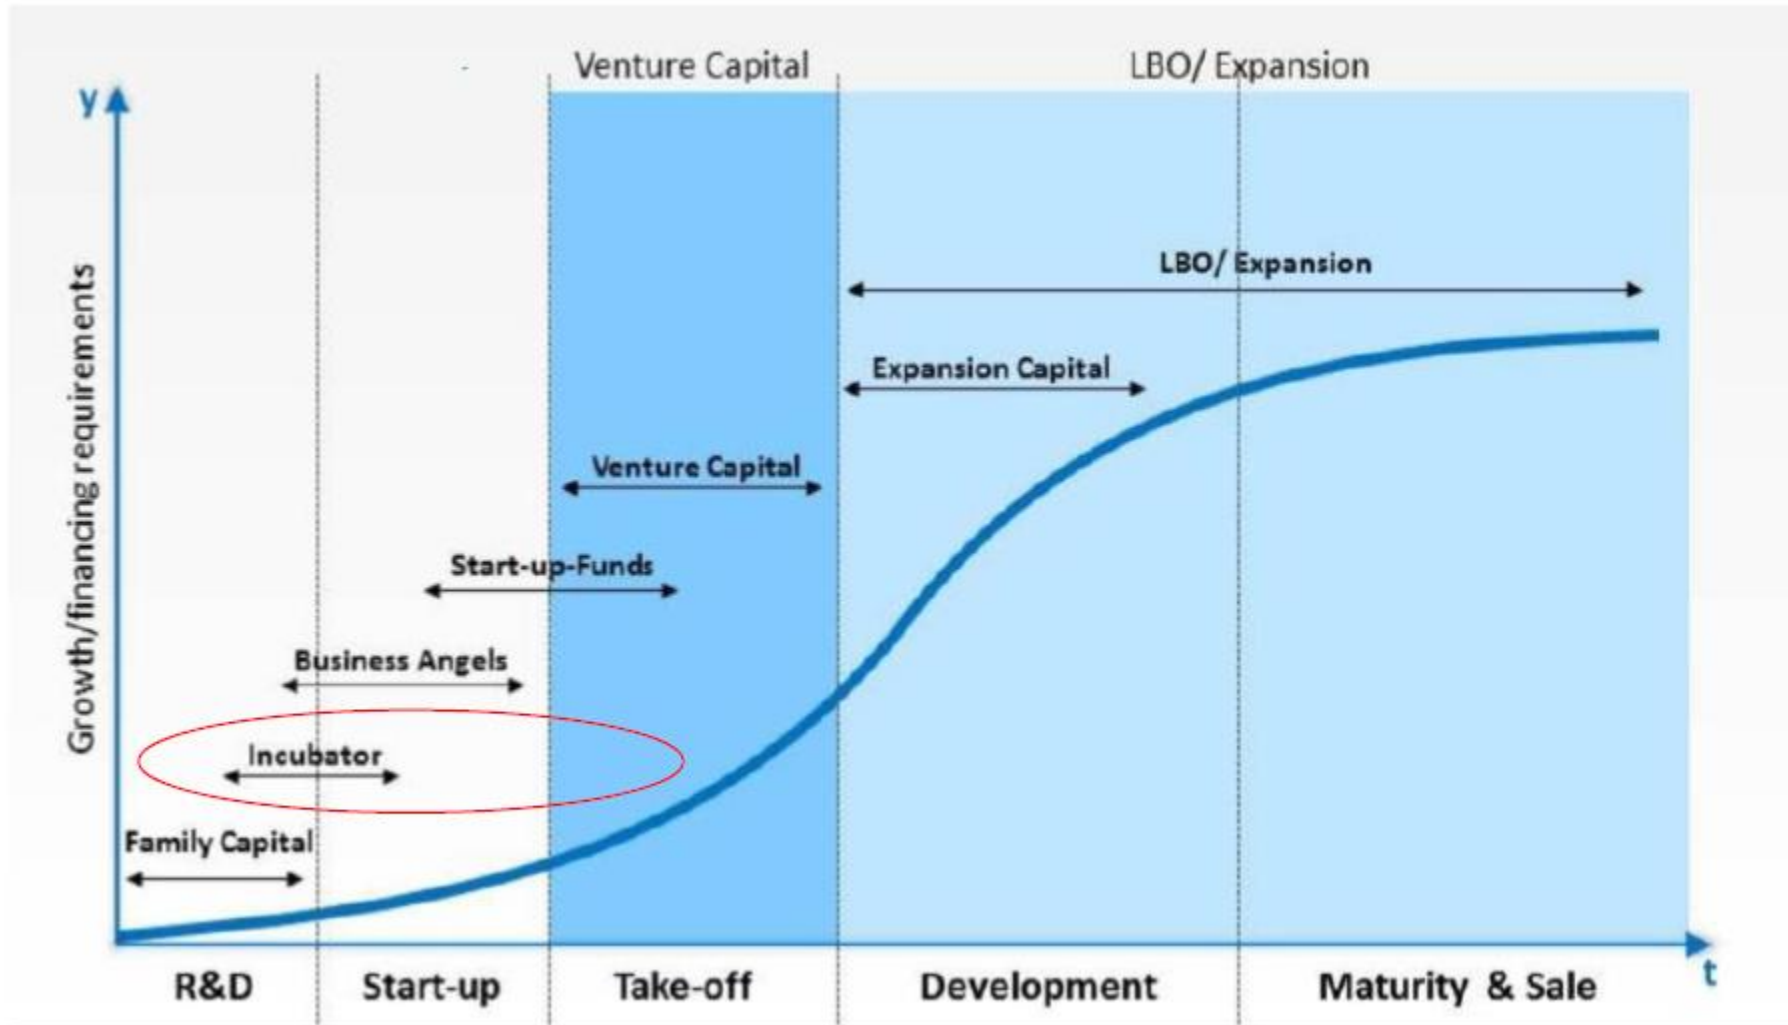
Venture Capital

LBO/ Expansion

y

Growth/financing requirements

LBO/ Expansion

Expansion Capital

Venture Capital

Start-up-Funds

Business Angels

Incubator

Family Capital

t

R&D

Start-up

Take-off

Development

Maturity & Sale